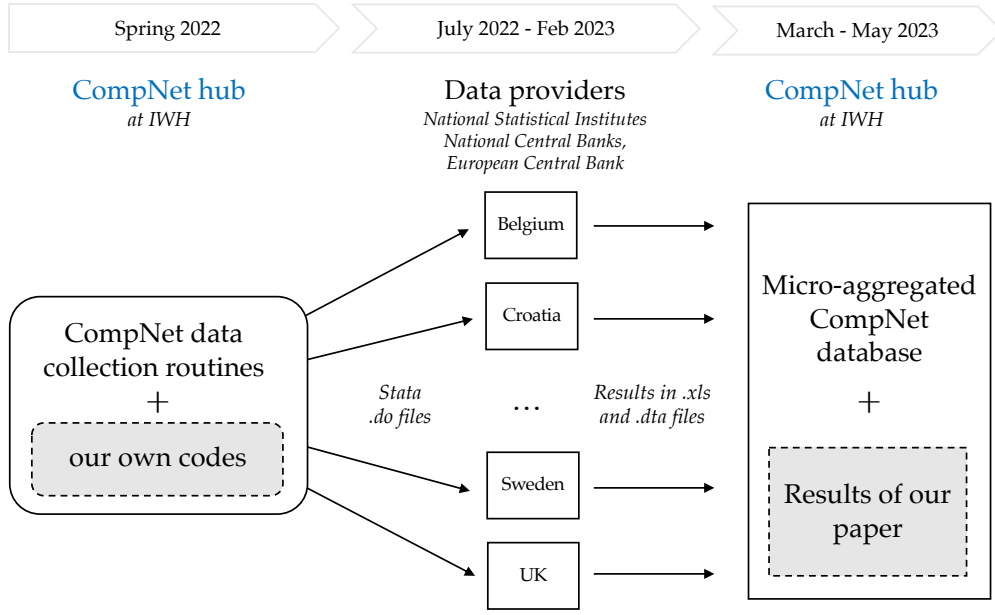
Spring 2022

July 2022 - Feb 2023

March - May 2023

CompNet hub
*at IWH*

Data providers
*National Statistical Institutes National Central Banks, European Central Bank*

CompNet hub
*at IWH*

Belgium

Croatia

...

Sweden

UK

CompNet data collection routines
+
our own codes

*Stata .do files*

*Results in .xls and .dta files*

Micro-aggregated CompNet database
+
Results of our paper